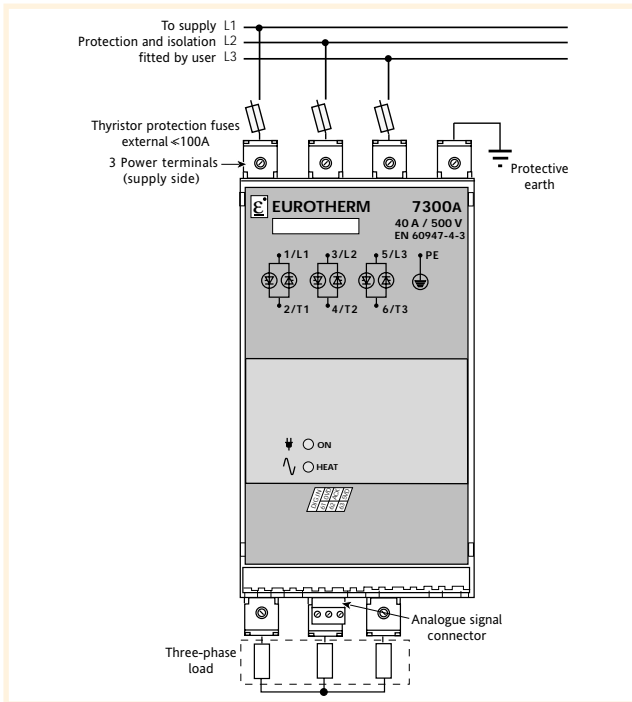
To supply L1
Protection and isolation L2
fitted by user L3

Thyristor protection fuses external ≤100A

3 Power terminals (supply side)

Protective earth

EUROTHERM

7300A

40 A / 500 V
EN 60947-4-3

1/L1
3/L2
5/L3
PE

2/T1
4/T2
6/T3

ON
HEAT

Analogue signal connector

Three-phase load